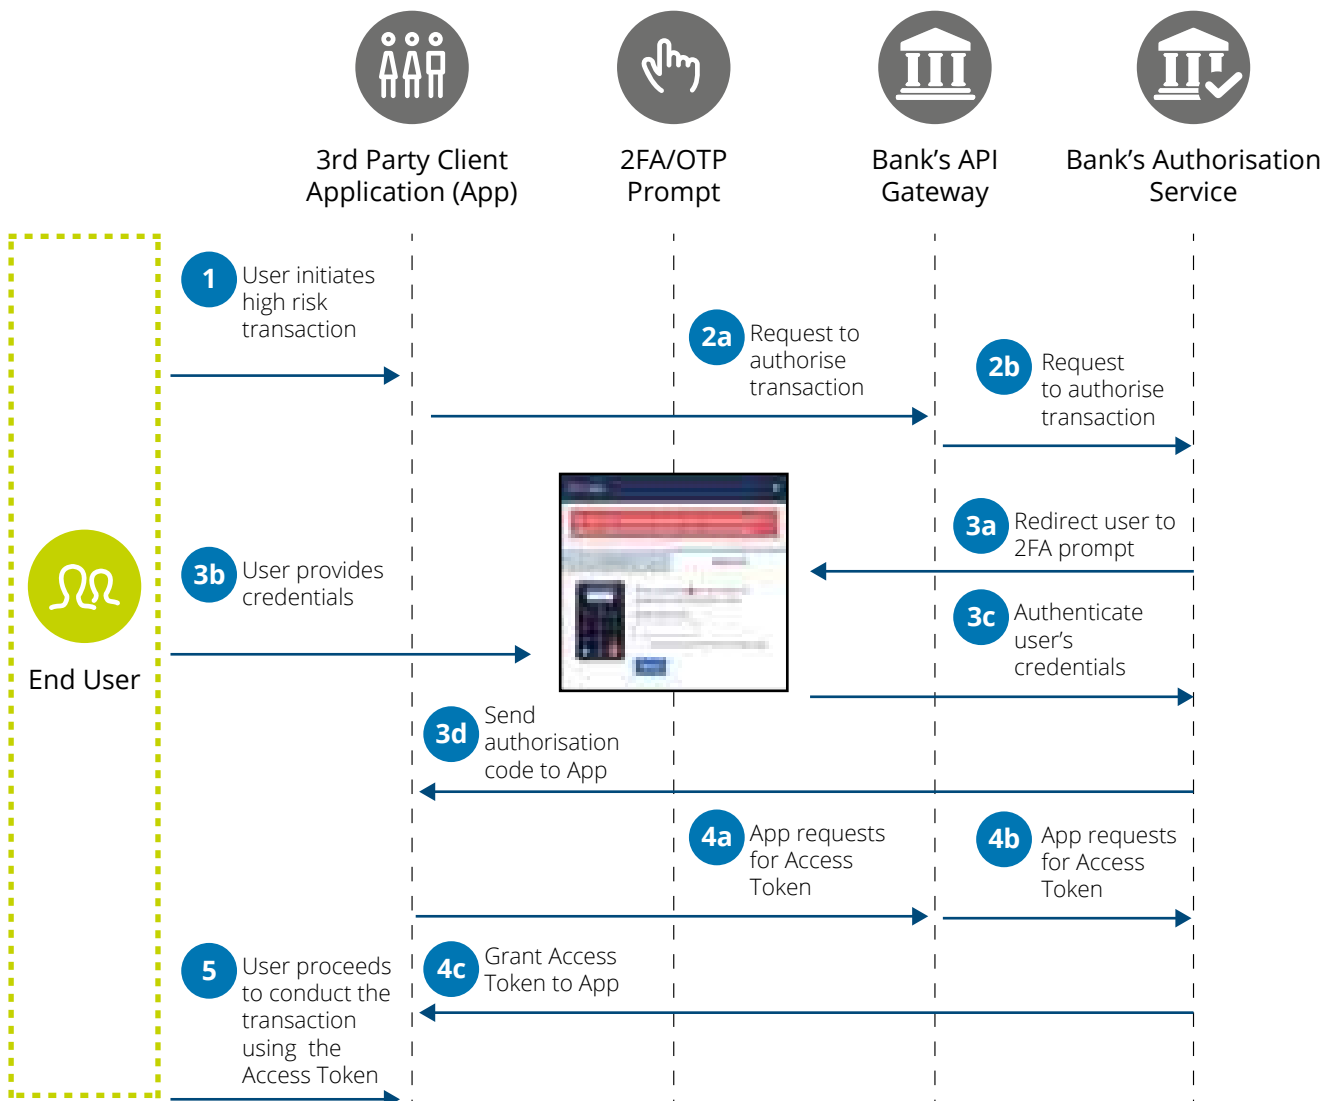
3rd Party Client Application (App)

2FA/OTP Prompt

Bank's API Gateway

Bank's Authorisation Service

End User

1 User initiates high risk transaction

2a Request to authorise transaction

2b Request to authorise transaction

3a Redirect user to 2FA prompt

3b User provides credentials

3c Authenticate user's credentials

3d Send authorisation code to App

4a App requests for Access Token

4b App requests for Access Token

5 User proceeds to conduct the transaction using the Access Token

4c Grant Access Token to App